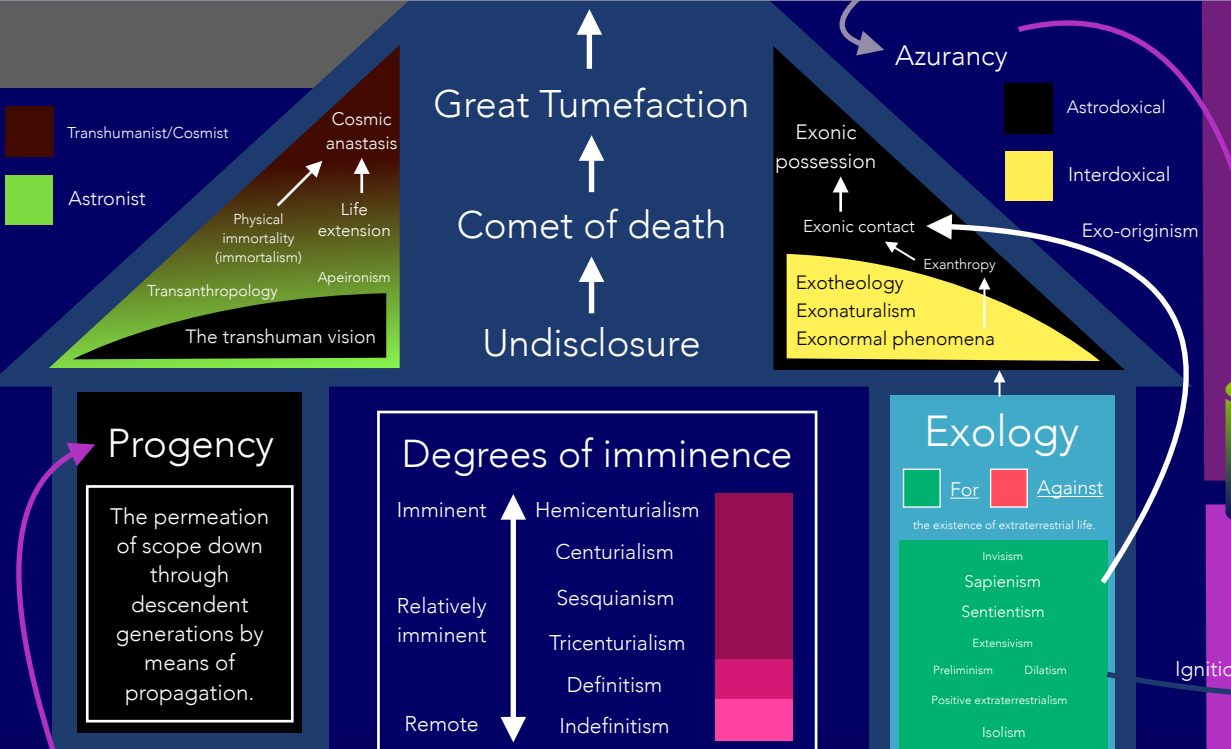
Transhumanist/Cosmist

Astronist

Cosmic anastasis

Physical immortality (immortalism)

Life extension

Apeironism

Transanthropology

The transhuman vision

Great Tumefaction

Comet of death

Undisclosure

Azurancy

Astrodoxical

Interdoxical

Exo-originism

Exonic possession

Exonic contact

Exanthropy

Exotheology
Exonaturalism
Exonormal phenomena

Progency

The permeation of scope down through descendent generations by means of propagation.

Degrees of imminence

Imminent

Relatively imminent

Remote

Hemicenturialism

Centurialism

Sesquianism

Tricenturialism

Definitism

Indefinitism

Exology

For Against

the existence of extraterrestrial life.

Invisism

Sapienism

Sentientism

Extensivism

Preliminism Dilatism

Positive extraterrestrialism

Isolism

Ignitio